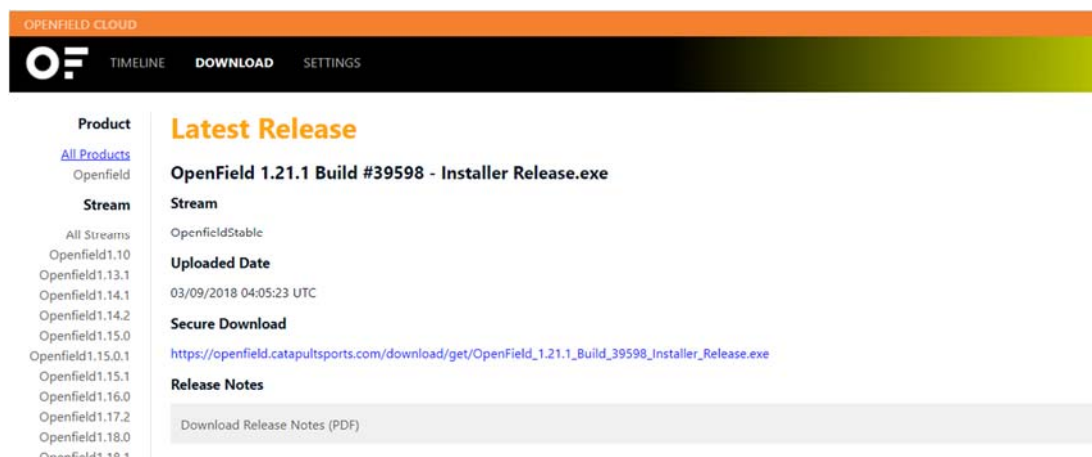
OPENFIELD CLOUD

OF TIMELINE DOWNLOAD SETTINGS

Product

All Products
Openfield

Stream

All Streams
Openfield1.10
Openfield1.13.1
Openfield1.14.1
Openfield1.14.2
Openfield1.15.0
Openfield1.15.0.1
Openfield1.15.1
Openfield1.16.0
Openfield1.17.2
Openfield1.18.0
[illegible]

Latest Release

OpenField 1.21.1 Build #39598 - Installer Release.exe

Stream

OpenfieldStable

Uploaded Date

03/09/2018 04:05:23 UTC

Secure Download

https://openfield.catapultsports.com/download/get/OpenField_1.21.1_Build_39598_Installer_Release.exe

Release Notes

Download Release Notes (PDF)